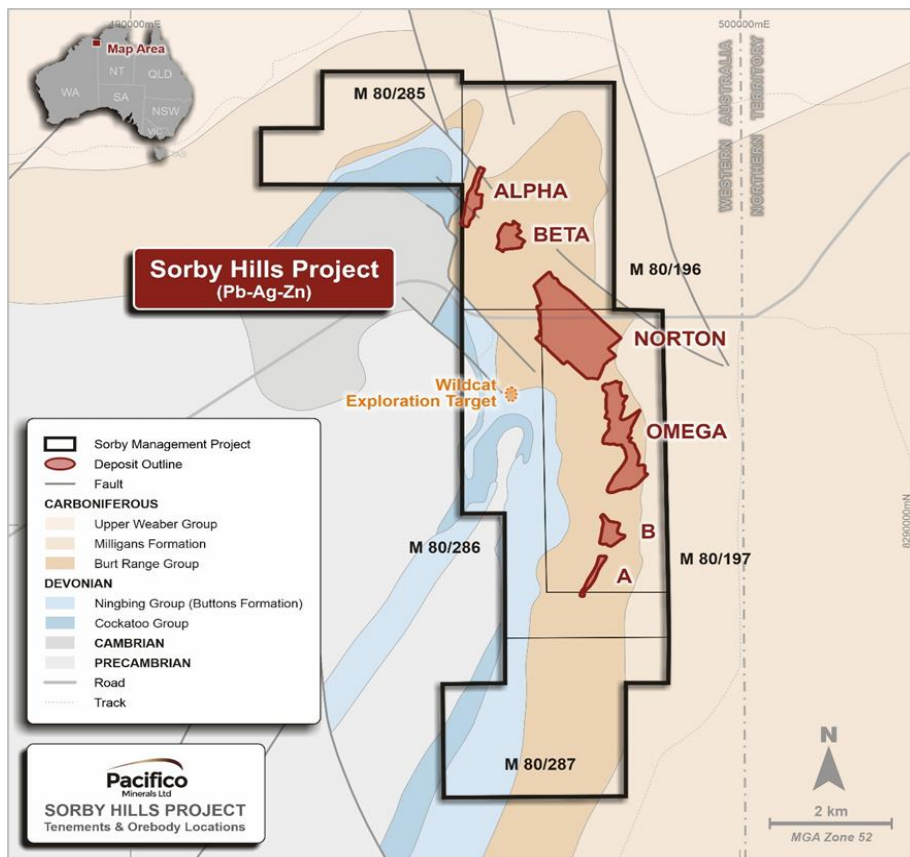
490000mE

Map Area
NT
QLD
WA
SA
NSW
VIC

500000mE

WESTERN AUSTRALIA
NORTHERN TERRITORY

M 80/285

ALPHA

BETA

Sorby Hills Project
(Pb-Ag-Zn)

M 80/196

NORTON

Wildcat
Exploration Target

OMEGA

8290000mN

B

M 80/286

M 80/197

A

Sorby Management Project
Deposit Outline
Fault
CARBONIFEROUS
Upper Weaber Group
Milligans Formation
Burt Range Group
DEVONIAN
Ningbing Group (Buttons Formation)
Cockatoo Group
CAMBRIAN
PRECAMBRIAN
Road
Track

M 80/287

Pacifico
Minerals Ltd
SORBY HILLS PROJECT
Tenements & Orebody Locations

N

2 km
MGA Zone 52